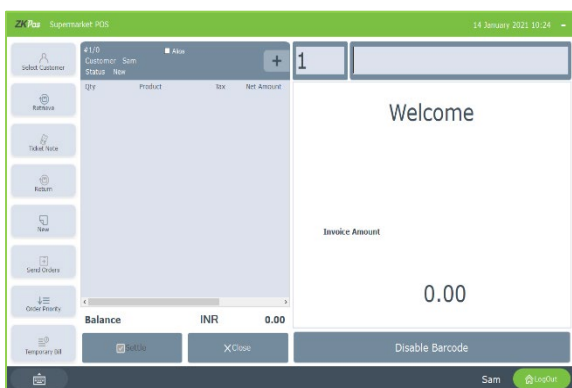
ZKPos Supermarket POS

14 January 2021 10:24

Select Customer

Retrieve

Ticket Note

Return

New

Send Orders

Order Priority

Temporary Bill

#1/0
Customer Sam
Status New

Alias

+

| Qty | Product | Tax | Net Amount |
|---|---|---|---|

Balance INR 0.00

Bill Up

Close

1

Welcome

Invoice Amount

0.00

Disable Barcode

Sam

LogOut